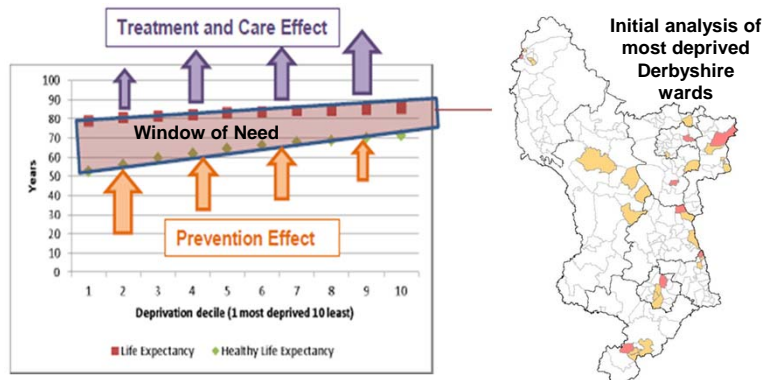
Treatment and Care Effect

Initial analysis of most deprived Derbyshire wards

100
90
80
70
60
50
40
30
20
10
0

Years

Window of Need

Prevention Effect

1 2 3 4 5 6 7 8 9 10

Deprivation decile (1 most deprived 10 least)

Life Expectancy
Healthy Life Expectancy